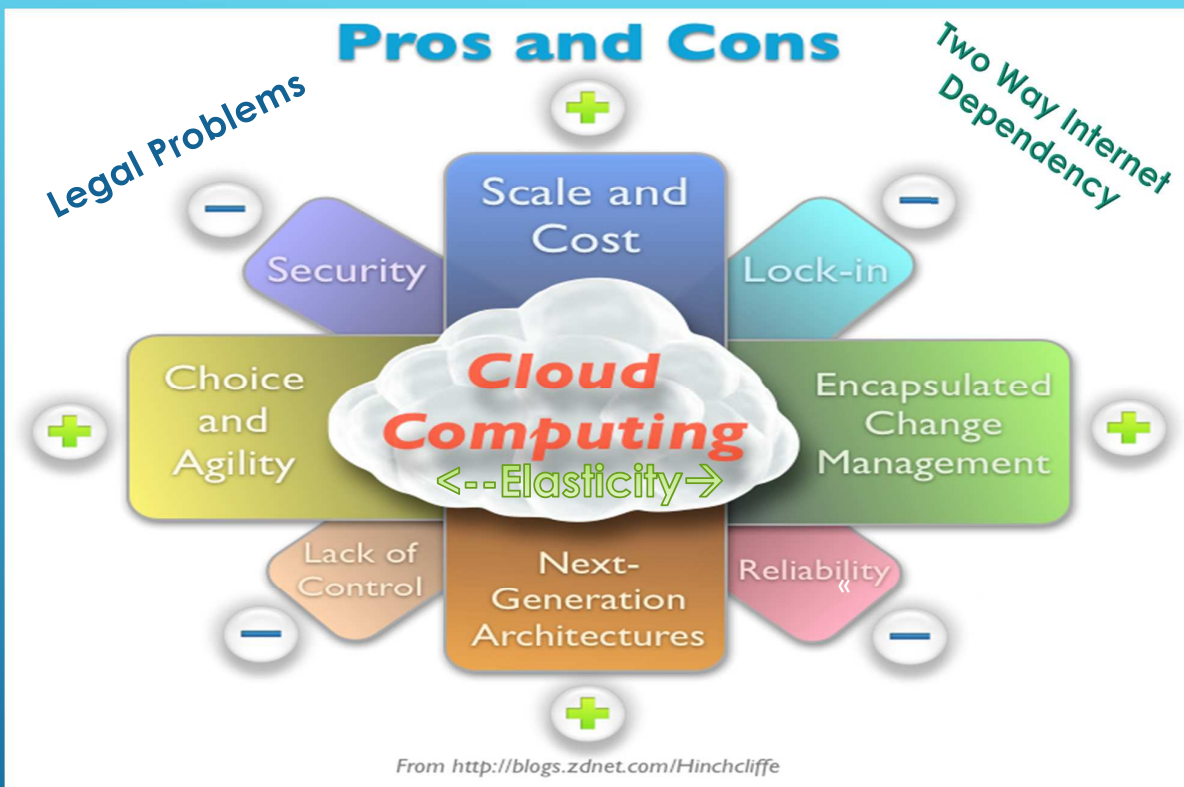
Pros and Cons

Legal Problems

Two Way Internet Dependency

Scale and Cost

Security

Lock-in

Choice and Agility

Cloud Computing

<--Elasticity→

Encapsulated Change Management

Lack of Control

Next-Generation Architectures

Reliability

«

From http://blogs.zdnet.com/Hinchcliffe